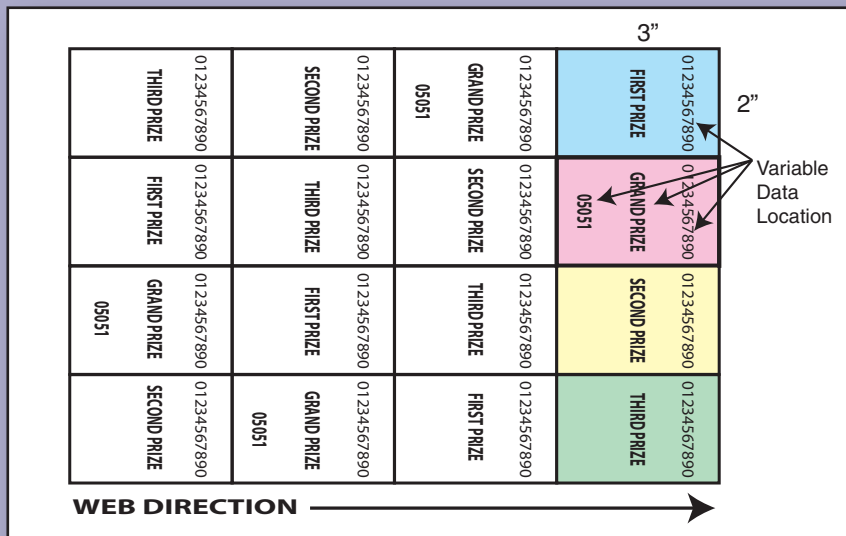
3"

2"

| THIRD PRIZE 01234567890 | SECOND PRIZE 01234567890 | GRAND PRIZE 05051 01234567890 | FIRST PRIZE 01234567890 |
|---|---|---|---|
| FIRST PRIZE 01234567890 | THIRD PRIZE 01234567890 | SECOND PRIZE 01234567890 | GRAND PRIZE 05051 01234567890 |
| GRAND PRIZE 05051 01234567890 | FIRST PRIZE 01234567890 | THIRD PRIZE 01234567890 | SECOND PRIZE 01234567890 |
| SECOND PRIZE 01234567890 | GRAND PRIZE 05051 01234567890 | FIRST PRIZE 01234567890 | THIRD PRIZE 01234567890 |

Variable Data Location

WEB DIRECTION